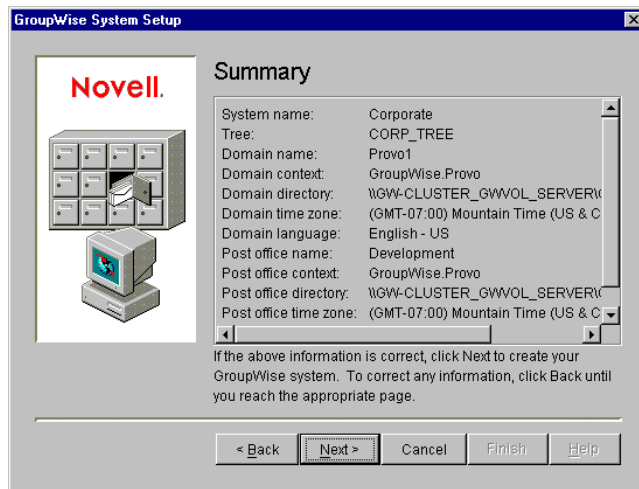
GroupWise System Setup

Novell.

Summary

| | |
|---|---|
| System name: | Corporate |
| Tree: | CORP_TREE |
| Domain name: | Provo1 |
| Domain context: | GroupWise.Provo |
| Domain directory: | \\GW-CLUSTER_GWVOL_SERVER\ |
| Domain time zone: | (GMT-07:00) Mountain Time (US & C |
| Domain language: | English - US |
| Post office name: | Development |
| Post office context: | GroupWise.Provo |
| Post office directory: | \\GW-CLUSTER_GWVOL_SERVER\ |
| Post office time zone: | (GMT-07:00) Mountain Time (US & C |

If the above information is correct, click Next to create your GroupWise system. To correct any information, click Back until you reach the appropriate page.

< Back | Next > | Cancel | Finish | Help